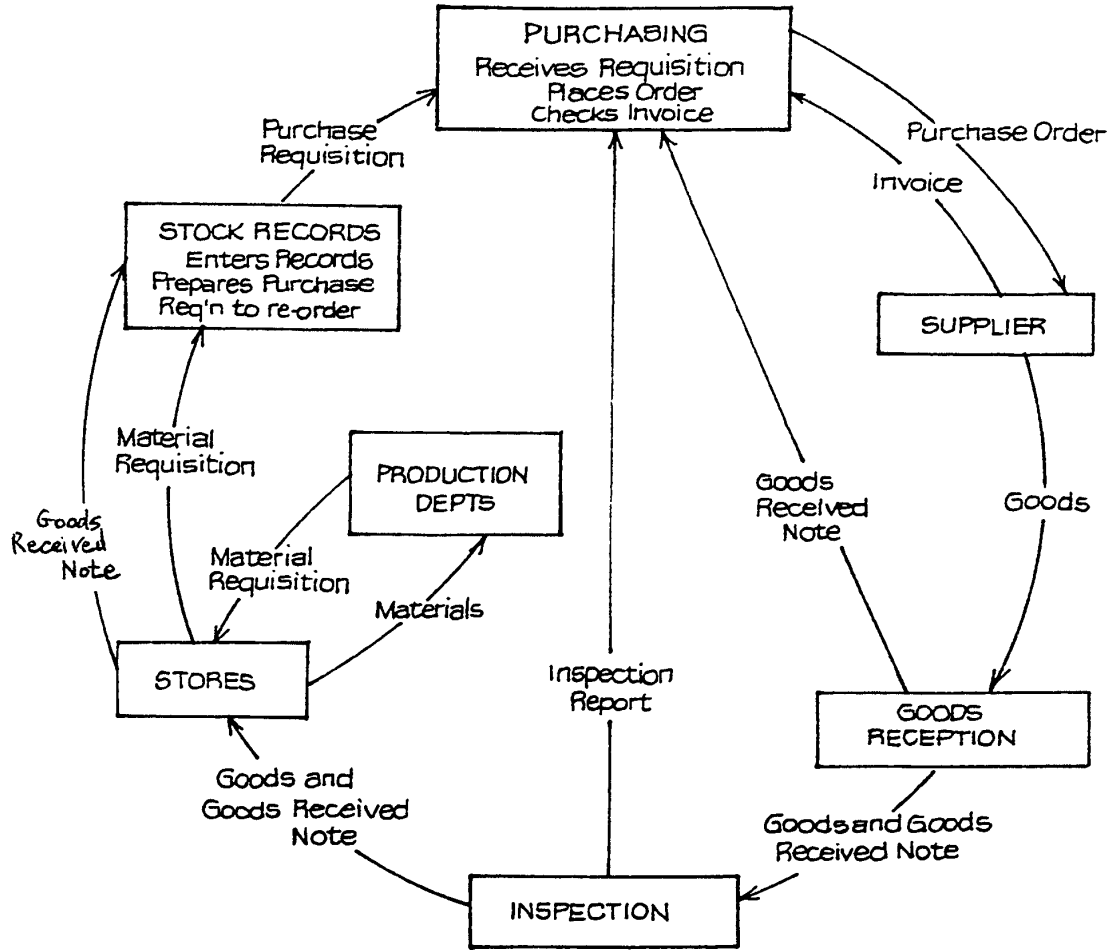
PURCHASING
Receives Requisition
Places Order
Checks Invoice

Purchase Requisition

Purchase Order

Invoice

STOCK RECORDS
Enters Records
Prepares Purchase
Req'n to re-order

SUPPLIER

Material Requisition

PRODUCTION DEPTS

Goods Received Note

Goods Received Note

Goods

Material Requisition

Materials

STORES

Inspection Report

GOODS RECEPTION

Goods and Goods Received Note

Goods and Goods Received Note

INSPECTION